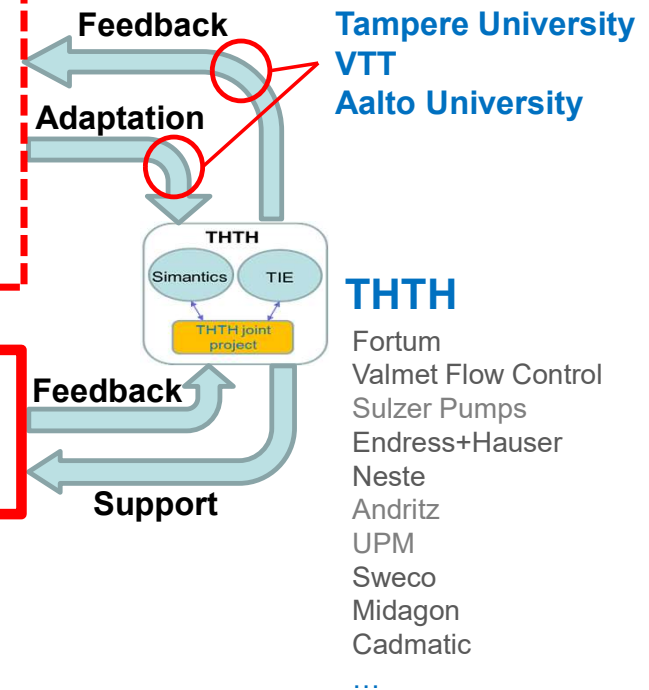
Feedback

Tampere University
VTT
Aalto University

Adaptation

THTH
Simantics
TIE
THTH joint project

Feedback

Support

THTH
Fortum
Valmet Flow Control
Sulzer Pumps
Endress+Hauser
Neste
Andritz
UPM
Sweco
Midagon
Cadmatic
...